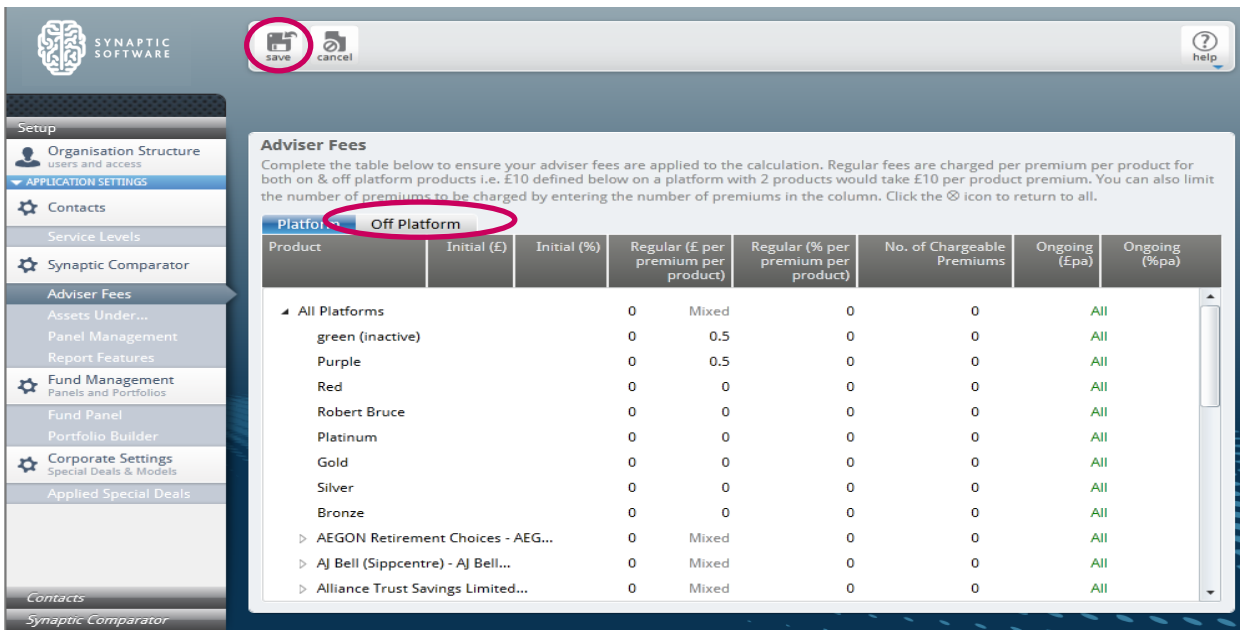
SYNAPTIC SOFTWARE

save cancel

help

Setup

Organisation Structure
users and access

APPLICATION SETTINGS

Contacts

Service Levels

Synaptic Comparator

Adviser Fees

Assets Under...

Panel Management

Report Features

Fund Management
Panels and Portfolios

Fund Panel

Portfolio Builder

Corporate Settings
Special Deals & Models

Applied Special Deals

Contacts

Synaptic Comparator

Adviser Fees

Complete the table below to ensure your adviser fees are applied to the calculation. Regular fees are charged per premium per product for both on & off platform products i.e. £10 defined below on a platform with 2 products would take £10 per product premium. You can also limit the number of premiums to be charged by entering the number of premiums in the column. Click the ⊗ icon to return to all.

Platform Off Platform

| Product | Initial (£) | Initial (%) | Regular (£ per premium per product) | Regular (% per premium per product) | No. of Chargeable Premiums | Ongoing (£pa) | Ongoing (%pa) |
|---|---|---|---|---|---|---|---|
| All Platforms | | 0 | Mixed | 0 | 0 | All | |
| green (inactive) | | 0 | 0.5 | 0 | 0 | All | |
| Purple | | 0 | 0.5 | 0 | 0 | All | |
| Red | | 0 | 0 | 0 | 0 | All | |
| Robert Bruce | | 0 | 0 | 0 | 0 | All | |
| Platinum | | 0 | 0 | 0 | 0 | All | |
| Gold | | 0 | 0 | 0 | 0 | All | |
| Silver | | 0 | 0 | 0 | 0 | All | |
| Bronze | | 0 | 0 | 0 | 0 | All | |
| AEGON Retirement Choices - AEG... | | 0 | Mixed | 0 | 0 | All | |
| AJ Bell (Sippcentre) - AJ Bell... | | 0 | Mixed | 0 | 0 | All | |
| Alliance Trust Savings Limited... | | 0 | Mixed | 0 | 0 | All | |